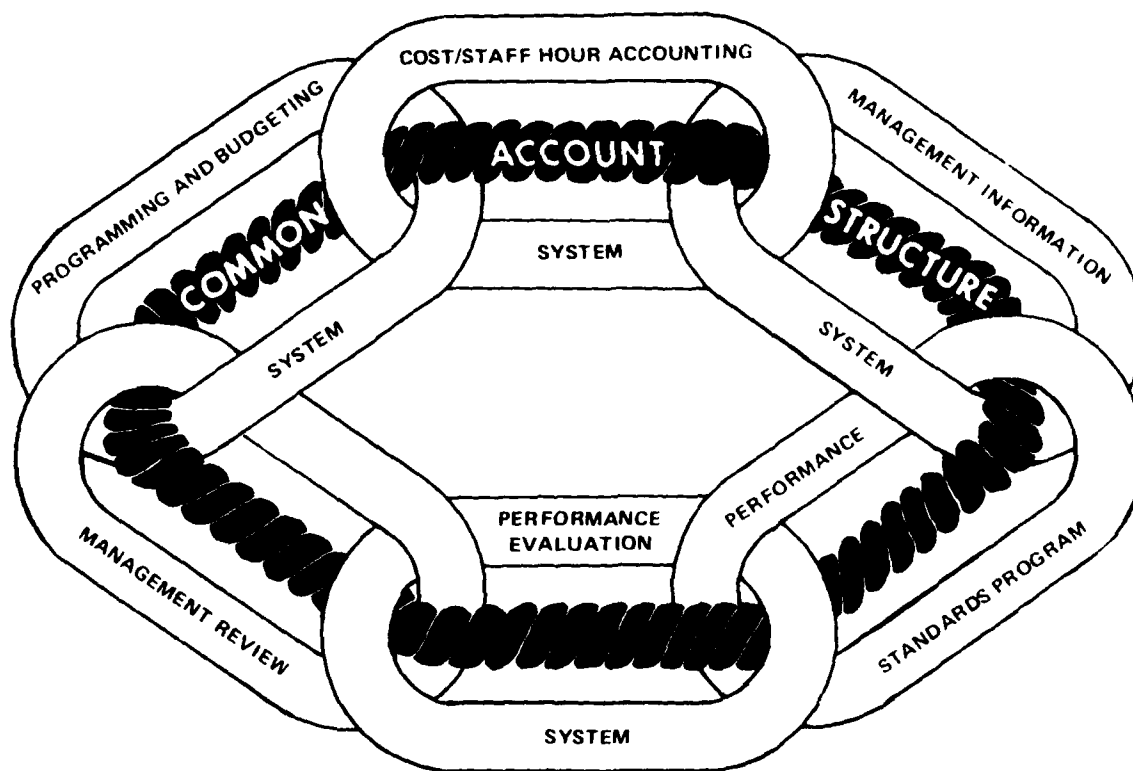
COST/STAFF HOUR ACCOUNTING

ACCOUNT

SYSTEM

PROGRAMMING AND BUDGETING

COMMON

SYSTEM

MANAGEMENT INFORMATION

STRUCTURE

SYSTEM

PERFORMANCE

PERFORMANCE EVALUATION

MANAGEMENT REVIEW

STANDARDS PROGRAM

SYSTEM